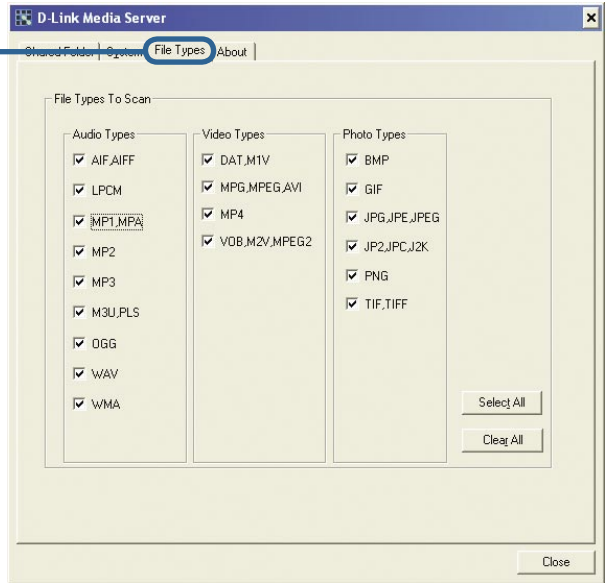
D-Link Media Server

Shared Folder | System | File Types | About

File Types To Scan

Audio Types
AIF,AIFF
LPCM
MP1,MPA
MP2
MP3
M3U,PLS
OGG
WAV
WMA

Video Types
DAT,M1V
MPG,MPEG,AVI
MP4
VOB,M2V,MPEG2

Photo Types
BMP
GIF
JPG,JPE,JPEG
JP2,JPC,J2K
PNG
TIF,TIFF

Select All
Clear All

Close